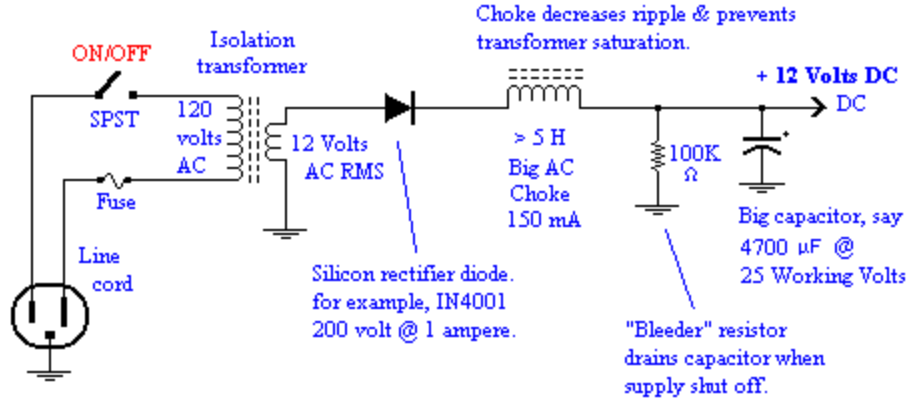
ON/OFF

SPST

Isolation transformer

120 volts AC

Fuse

Line cord

12 Volts AC RMS

Choke decreases ripple & prevents transformer saturation.

> 5 H Big AC Choke 150 mA

100K Ω

+ 12 Volts DC

DC

+

Big capacitor, say 4700 μF @ 25 Working Volts

Silicon rectifier diode. for example, IN4001 200 volt @ 1 ampere.

"Bleeder" resistor drains capacitor when supply shut off.